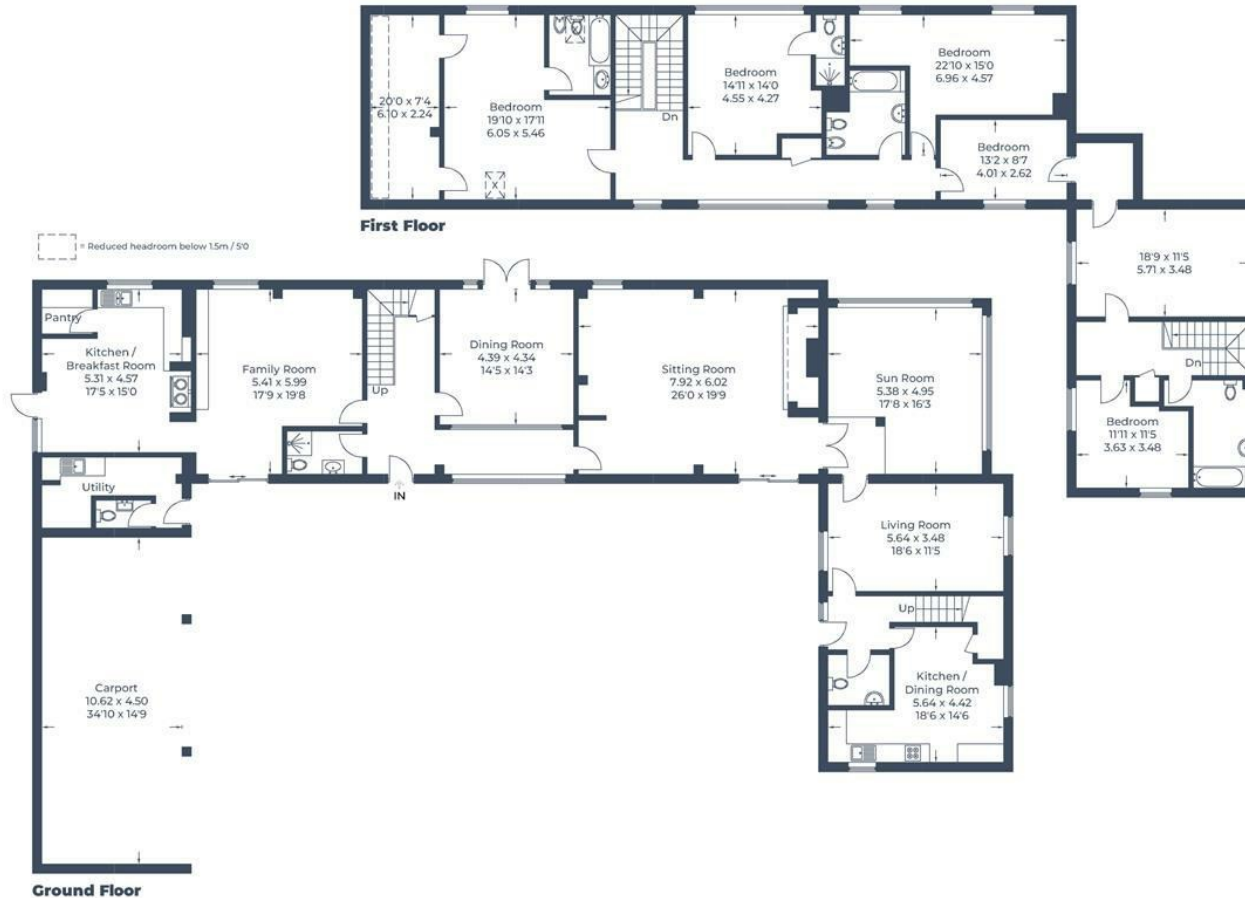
20'0 x 7'4
6.10 x 2.24

Bedroom
19'10 x 17'11
6.05 x 5.46

Dn

Bedroom
14'11 x 14'0
4.55 x 4.27

Bedroom
22'10 x 15'0
6.96 x 4.57

Bedroom
13'2 x 8'7
4.01 x 2.62

First Floor

= Reduced headroom below 1.5m / 5'0

18'9 x 11'5
5.71 x 3.48

Dn

Bedroom
11'11 x 11'5
3.63 x 3.48

Pantry

Kitchen / Breakfast Room
5.31 x 4.57
17'5 x 15'0

Family Room
5.41 x 5.99
17'9 x 19'8

Up

Dining Room
4.39 x 4.34
14'5 x 14'3

Sitting Room
7.92 x 6.02
26'0 x 19'9

Sun Room
5.38 x 4.95
17'8 x 16'3

Utility

IN

Living Room
5.64 x 3.48
18'6 x 11'5

Up

Kitchen / Dining Room
5.64 x 4.42
18'6 x 14'6

Carport
10.62 x 4.50
34'10 x 14'9

Ground Floor